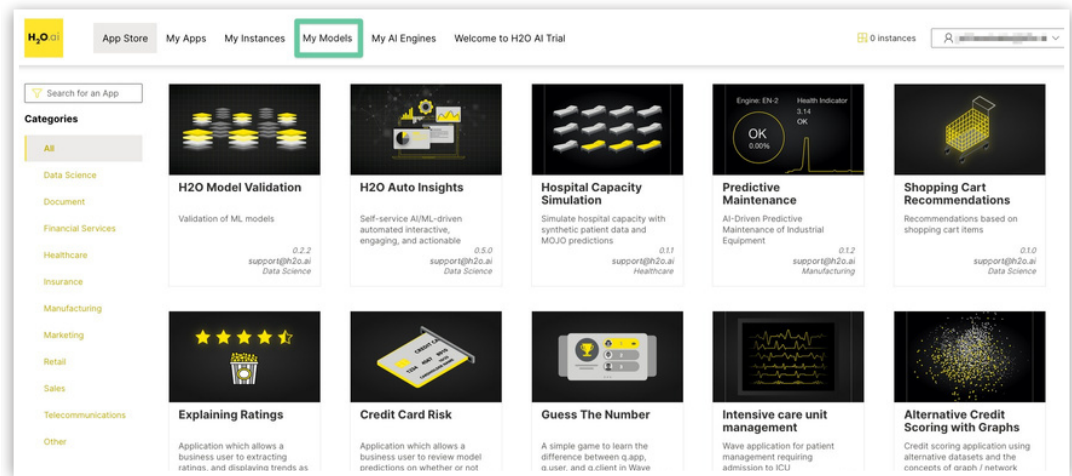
H2O.ai

App Store My Apps My Instances My Models My AI Engines Welcome to H2O AI Trial

0 instances

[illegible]

Search for an App

Categories

All

Data Science

Document

Financial Services

Healthcare

Insurance

Manufacturing

Marketing

Retail

Sales

Telecommunications

Other

H2O Model Validation

Validation of ML models

0.2.2
support@h2o.ai
Data Science

H2O Auto Insights

Self-service AI/ML-driven automated interactive, engaging, and actionable

0.5.0
support@h2o.ai
Data Science

Hospital Capacity Simulation

Simulate hospital capacity with synthetic patient data and MOJO predictions

0.1.1
support@h2o.ai
Healthcare

Engine: EN-2
Health Indicator
3.14
OK
OK
0.00%

Predictive Maintenance

AI-Driven Predictive Maintenance of Industrial Equipment

0.1.2
support@h2o.ai
Manufacturing

Shopping Cart Recommendations

Recommendations based on shopping cart items

0.1.0
support@h2o.ai
Data Science

Explaining Ratings

Application which allows a business user to extracting ratings, and displaying trends as

CREDIT CARD
1234 4567 8910

Credit Card Risk

Application which allows a business user to review model predictions on whether or not

Guess The Number

A simple game to learn the difference between q.app, q.user, and q.client in Wave

Intensive care unit management

Wave application for patient management requiring admission to ICU

Alternative Credit Scoring with Graphs

Credit scoring application using alternative datasets and the concepts of graph / network